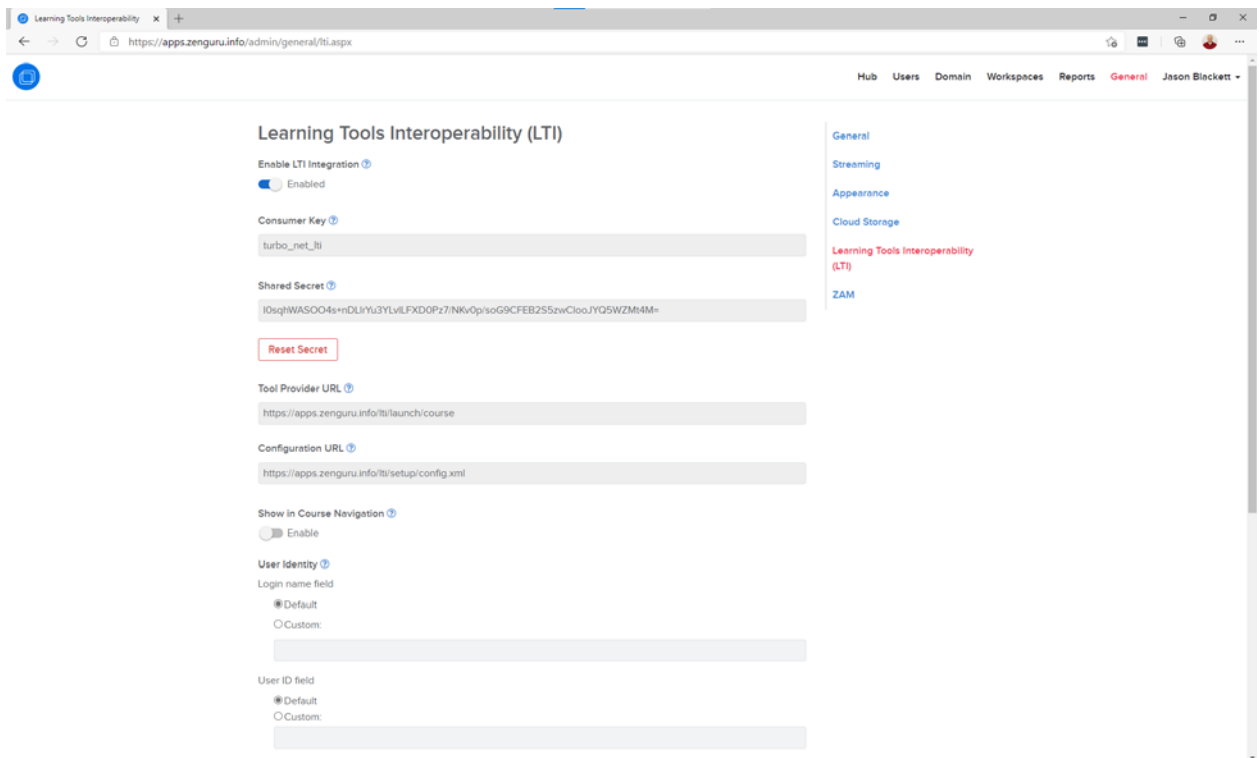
Learning Tools Interoperability ×

https://apps.zenguru.info/admin/general/lti.aspx

Hub Users Domain Workspaces Reports General Jason Blackett

Learning Tools Interoperability (LTI)

Enable LTI Integration
Enabled

Consumer Key
turbo_net_lti

Shared Secret
l0sqhWASOO4s+nDLlrYu3YLvlLFXD0Pz7/NKv0p/soG9CFEB2S5zwCIooJYQ5WZMt4M=

Reset Secret

Tool Provider URL
https://apps.zenguru.info/lti/launch/course

Configuration URL
https://apps.zenguru.info/lti/setup/config.xml

Show in Course Navigation
Enable

User Identity
Login name field
Default
Custom:

User ID field
Default
Custom:

General
Streaming
Appearance
Cloud Storage
Learning Tools Interoperability (LTI)
ZAM